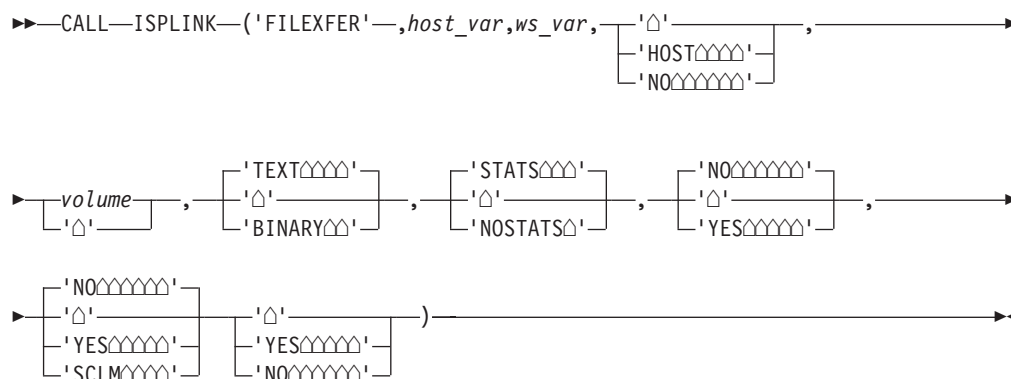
CALL ISPLINK ('FILEXFER' ,host_var,ws_var, '⌂' 'HOST⌂⌂⌂⌂' 'NO⌂⌂⌂⌂⌂⌂' ,

volume '⌂' , 'TEXT⌂⌂⌂⌂' '⌂' 'BINARY⌂⌂' , 'STATS⌂⌂⌂' '⌂' 'NOSTATS⌂' , 'NO⌂⌂⌂⌂⌂⌂' '⌂' 'YES⌂⌂⌂⌂⌂' ,

'NO⌂⌂⌂⌂⌂⌂' '⌂' 'YES⌂⌂⌂⌂⌂' 'SCLM⌂⌂⌂⌂' '⌂' 'YES⌂⌂⌂⌂⌂' 'NO⌂⌂⌂⌂⌂⌂' )